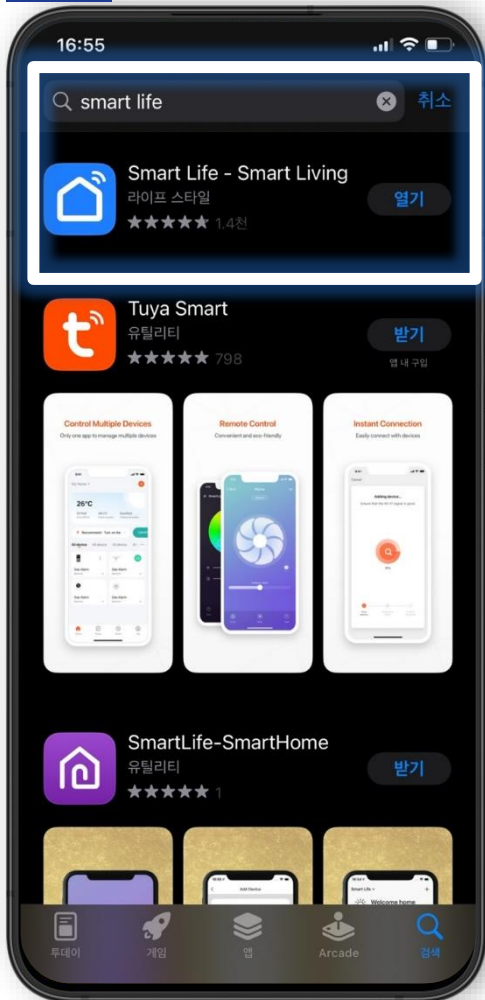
16:55

smart life
취소

Smart Life - Smart Living
라이프 스타일
★★★★★ 1.4천
열기

Tuya Smart
유틸리티
★★★★★ 798
받기
앱 내 구입

Control Multiple Devices
Only one app to manage multiple devices

26°C

Remote Control
Convenient and eco-friendly

Instant Connection
Easily connect with devices

Adding device...

SmartLife-SmartHome
유틸리티
★★★★★ 1
받기

Add Device

Smart Life
Welcome home

투데이
게임
앱
Arcade
검색